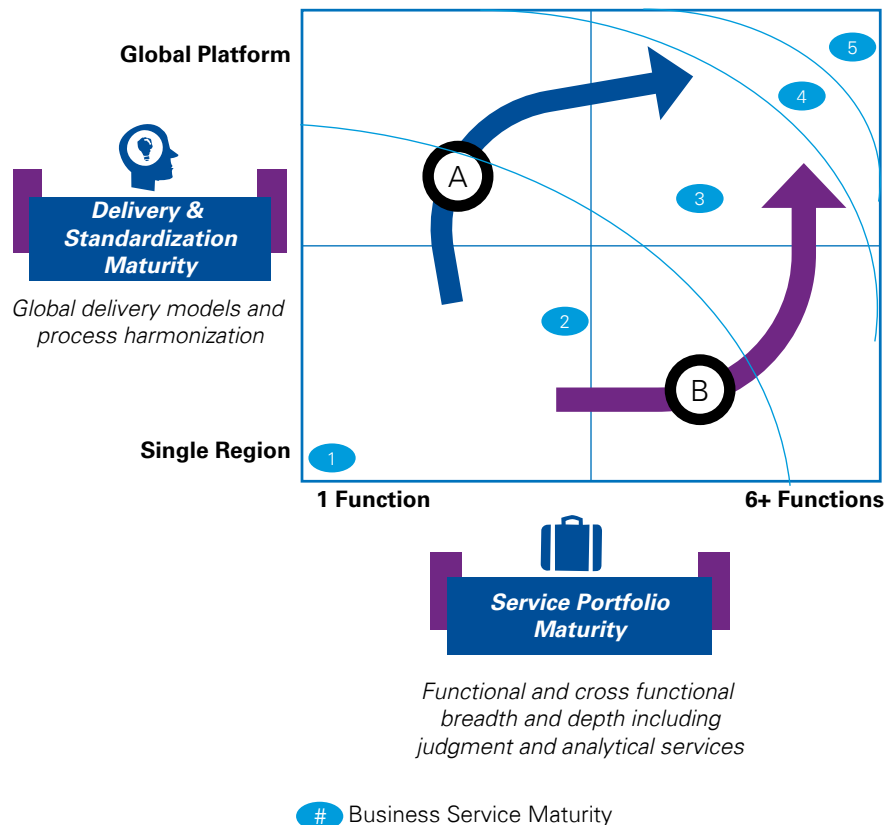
Global Platform

Delivery & Standardization Maturity

Global delivery models and process harmonization

Single Region

5

4

A

3

2

B

1

1 Function

6+ Functions

Service Portfolio Maturity

Functional and cross functional breadth and depth including judgment and analytical services

# Business Service Maturity